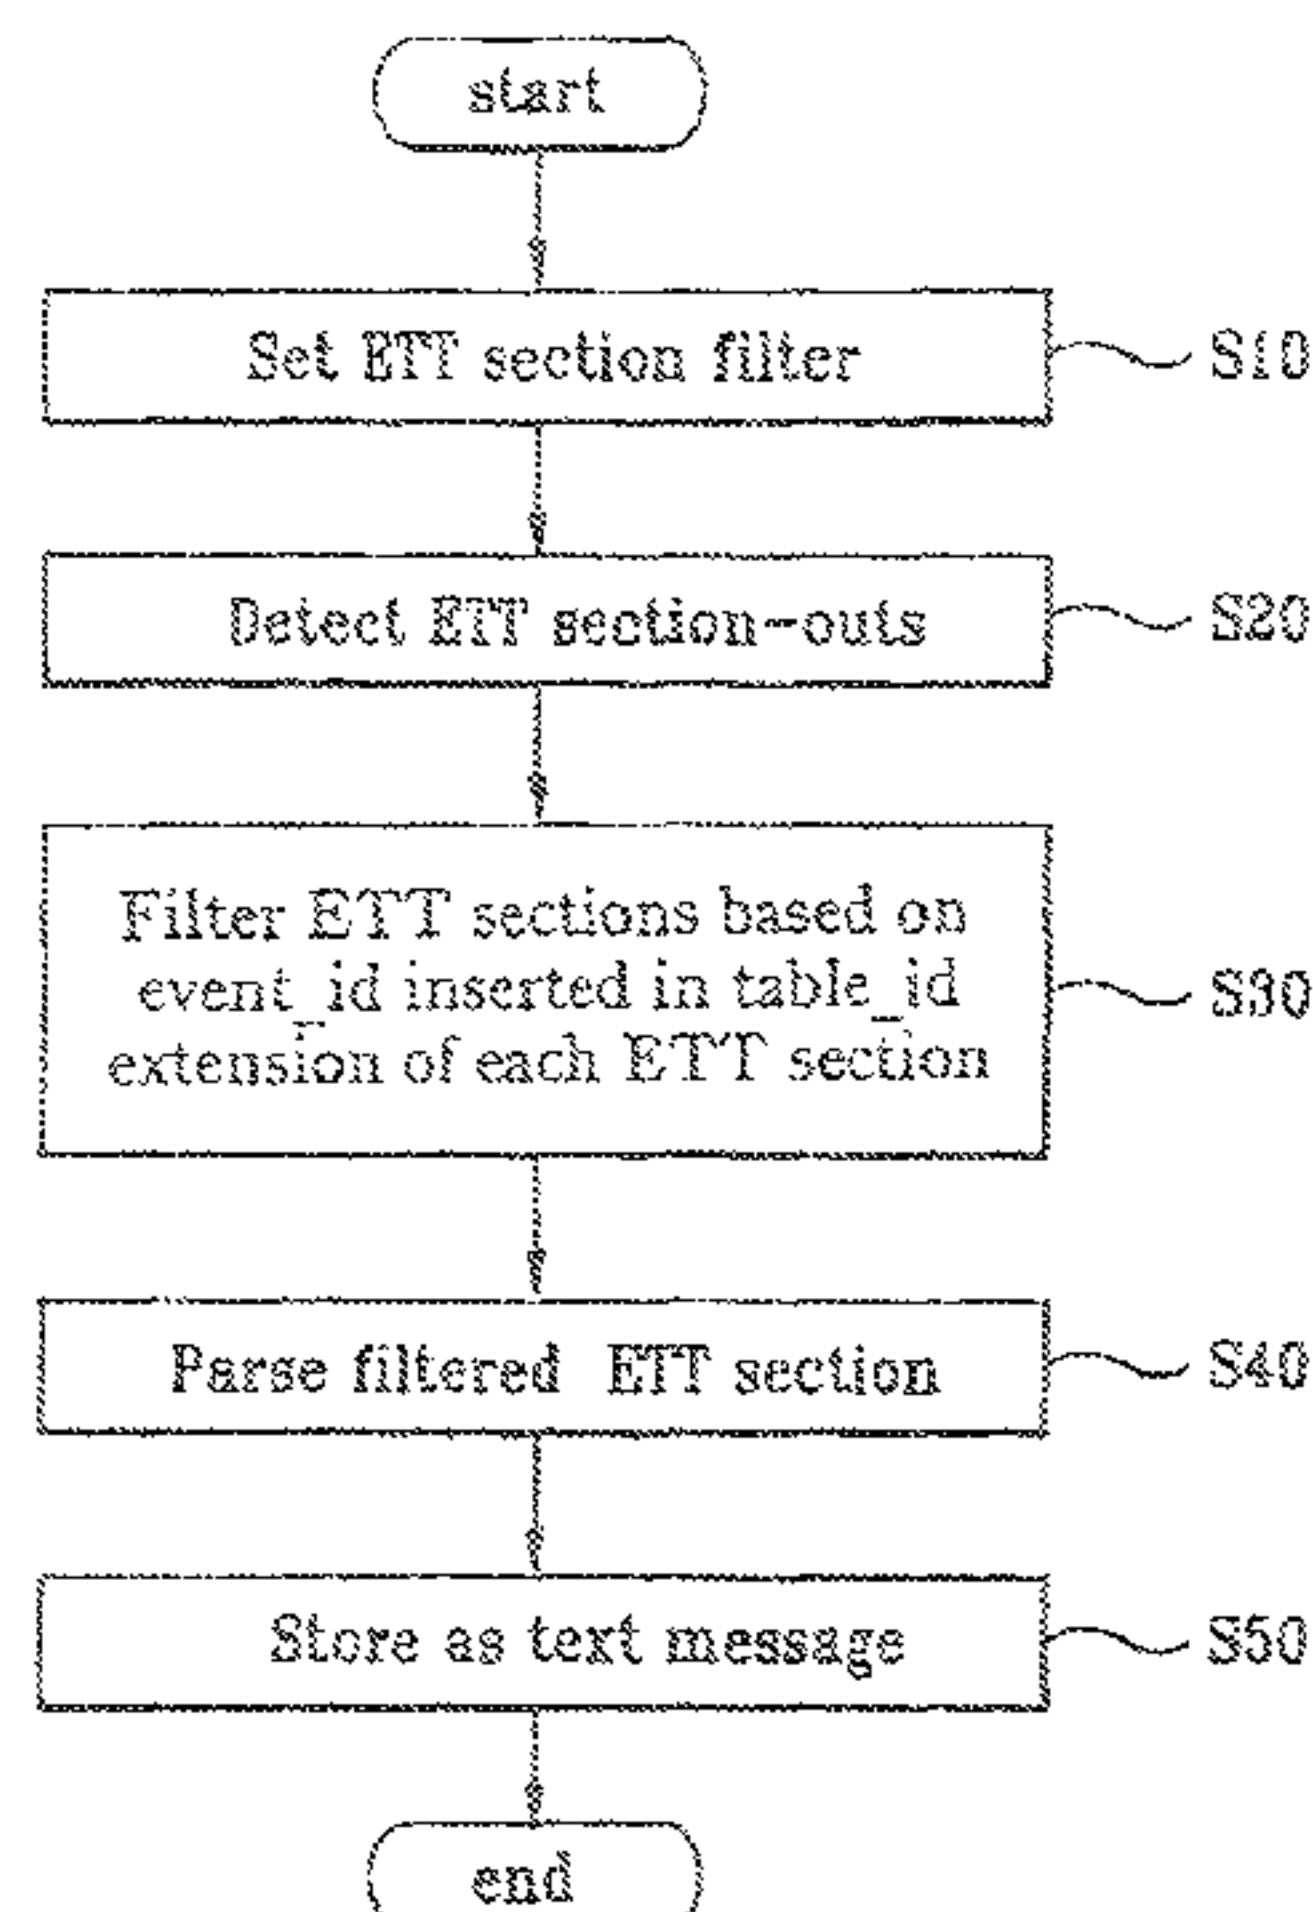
start

Set ETT section filter

S10

Detect ETT section-outs

S20

Filter ETT sections based on event_id inserted in table_id extension of each ETT section

S30

Parse filtered ETT section

S40

Store as text message

S50

end